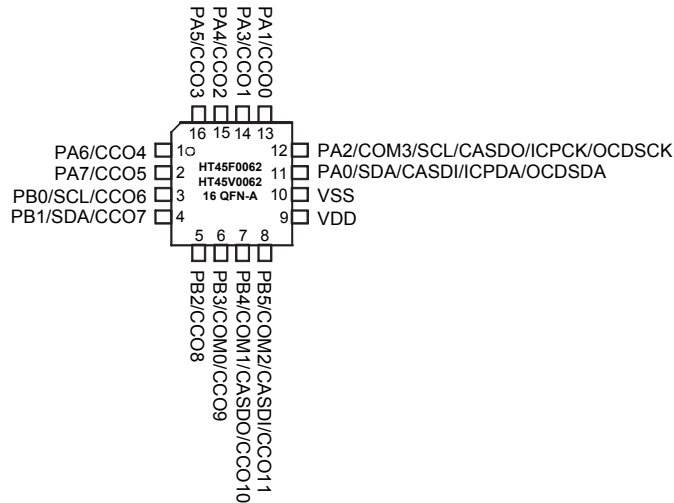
PA5/CCO3
PA4/CCO2
PA3/CCO1
PA1/CCO0

16 15 14 13

PA6/CCO4 1
PA7/CCO5 2
PB0/SCL/CCO6 3
PB1/SDA/CCO7 4

HT45F0062
HT45V0062
16 QFN-A

12 PA2/COM3/SCL/CASDO/ICPCK/OCDSCK
11 PA0/SDA/CASDI/ICPDA/OCDSDA
10 VSS
9 VDD

5 6 7 8

PB2/CCO8
PB3/COM0/CCO9
PB4/COM1/CASDO/CCO10
PB5/COM2/CASDI/CCO11